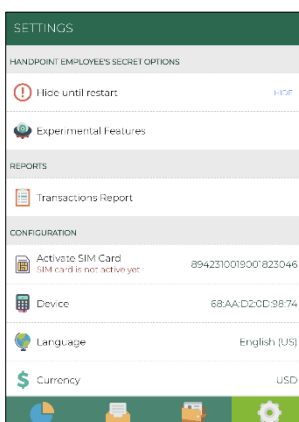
SETTINGS

HANDPOINT EMPLOYEE'S SECRET OPTIONS

Hide until restart

HIDE

Experimental Features

REPORTS

Transactions Report

CONFIGURATION

Activate SIM Card

SIM card is not active yet

89423100190Ø823046

Device

68:AA:D2:0D:98:74

Language

English (US)

Currency

USD